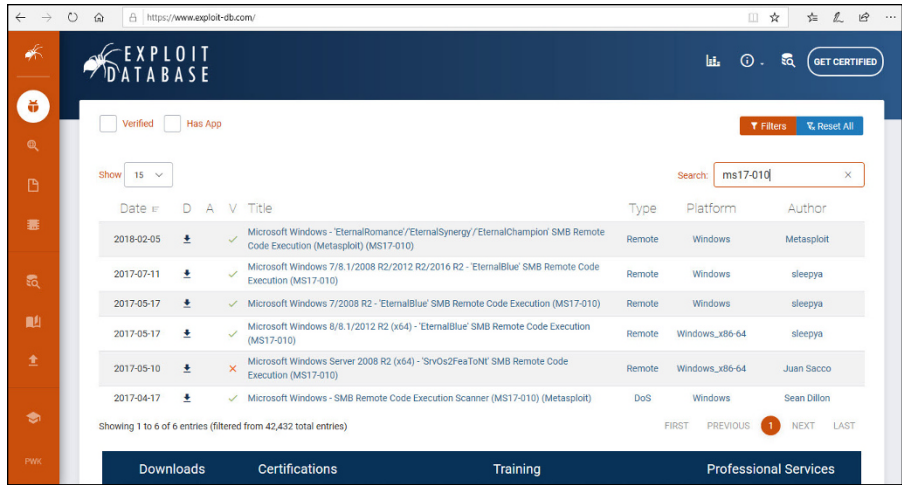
https://www.exploit-db.com/

EXPLOIT DATABASE

GET CERTIFIED

Verified Has App

Filters Reset All

Show 15

Search: ms17-010

| Date | D | A | V | Title | Type | Platform | Author |
|---|---|---|---|---|---|---|---|
| 2018-02-05 | | | ✓ | Microsoft Windows - 'EternalRomance'/'EternalSynergy'/'EternalChampion' SMB Remote Code Execution (Metasploit) (MS17-010) | Remote | Windows | Metasploit |
| 2017-07-11 | | | ✓ | Microsoft Windows 7/8.1/2008 R2/2012 R2/2016 R2 - 'EternalBlue' SMB Remote Code Execution (MS17-010) | Remote | Windows | sleepya |
| 2017-05-17 | | | ✓ | Microsoft Windows 7/2008 R2 - 'EternalBlue' SMB Remote Code Execution (MS17-010) | Remote | Windows | sleepya |
| 2017-05-17 | | | ✓ | Microsoft Windows 8/8.1/2012 R2 (x64) - 'EternalBlue' SMB Remote Code Execution (MS17-010) | Remote | Windows_x86-64 | sleepya |
| 2017-05-10 | | | ✕ | Microsoft Windows Server 2008 R2 (x64) - 'SrvOs2FeaToNt' SMB Remote Code Execution (MS17-010) | Remote | Windows_x86-64 | Juan Sacco |
| 2017-04-17 | | | ✓ | Microsoft Windows - SMB Remote Code Execution Scanner (MS17-010) (Metasploit) | DoS | Windows | Sean Dillon |

Showing 1 to 6 of 6 entries (filtered from 42,432 total entries)

FIRST PREVIOUS 1 NEXT LAST

PWK

Downloads Certifications Training Professional Services